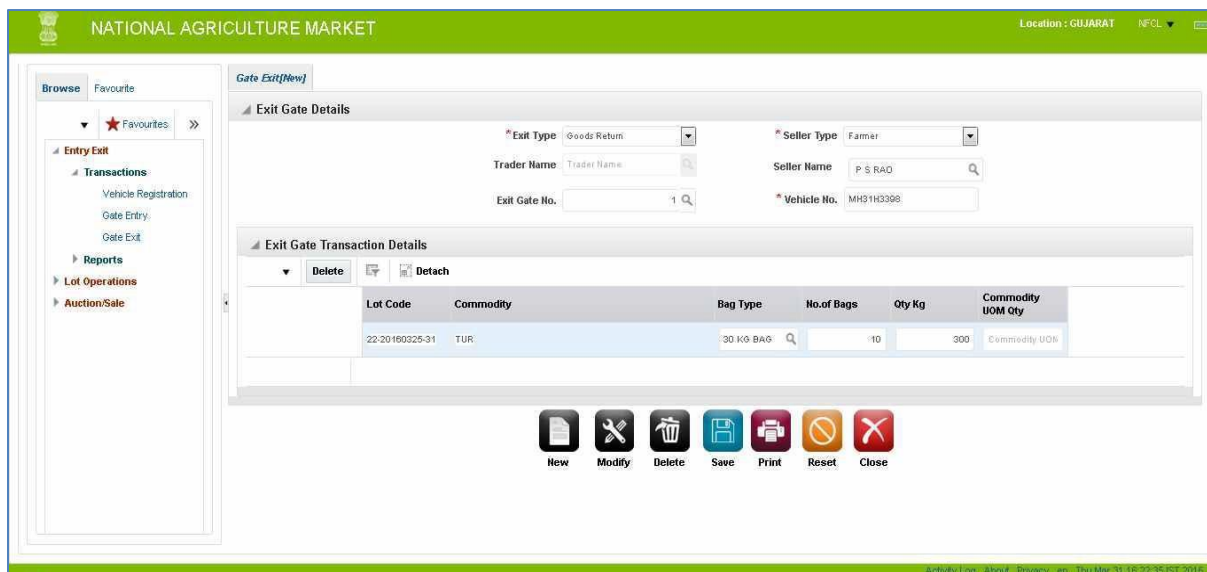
NATIONAL AGRICULTURE MARKET

Location : GUJARAT NFCL

Browse Favourite

Favourites

Entry Exit
Transactions
Vehicle Registration
Gate Entry
Gate Exit
Reports
Lot Operations
Auction/Sale

Gate Exit[New]

Exit Gate Details

*Exit Type Goods Return
*Seller Type Farmer
Trader Name Trader Name
Seller Name P S RAO
Exit Gate No. 1
*Vehicle No. MH31H3398

Exit Gate Transaction Details

Delete Detach

| Lot Code | Commodity | Bag Type | No.of Bags | Qty Kg | Commodity UOM Qty |
|---|---|---|---|---|---|
| 22-20160325-31 | TUR | 30 KG BAG | 10 | 300 | Commodity UON |

New Modify Delete Save Print Reset Close

Activity Log About Privacy en Thu Mar 31 16:22:35 IST 2016